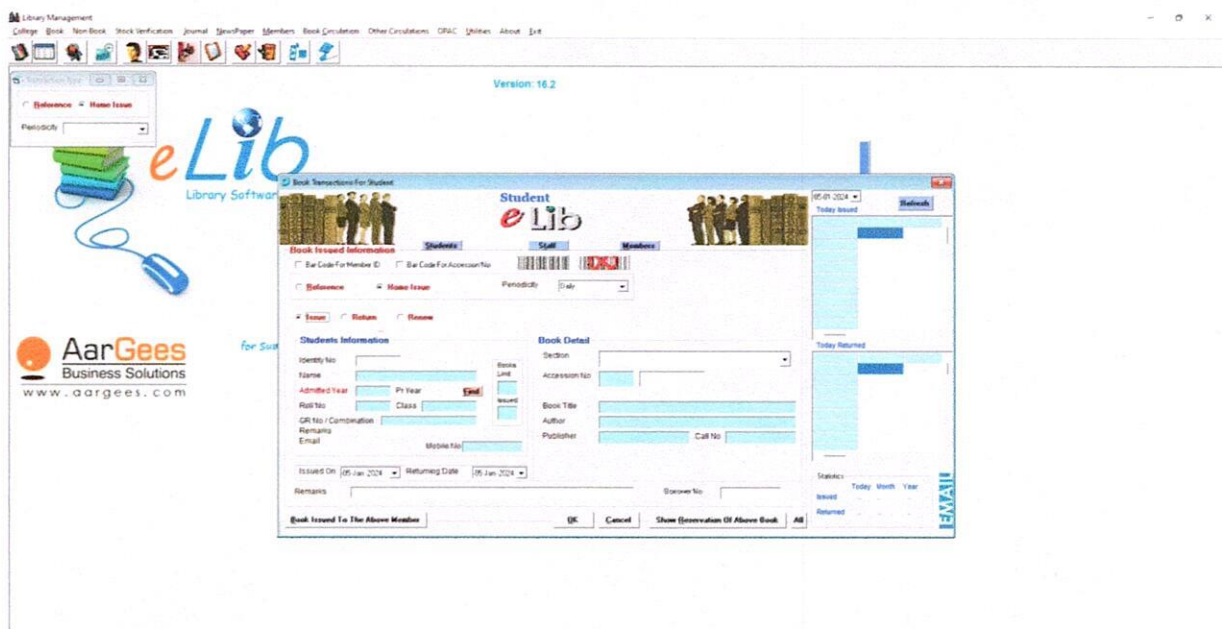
Library Management
College Book Non Book Stock Verification Journal NewsPaper Members Book Circulation Other Circulations OPAC Utilities About Exit

Version: 16.2

Transaction Type
Reference Home Issue
Periodicity

eLib
Library Software

AarGees
Business Solutions
www.aargees.com

for Su

Book Transactions For Student
Student
eLib
Book Issued Information Students Staff Members
Bar Code For Member ID Bar Code For Accession No
Reference Home Issue Periodicity Daily
Issue Return Renew

Students Information
Identity No
Name
Admitted Year Pr Year Find
Roll No Class
GR No / Combination
Remarks
Email Mobile No
Books Limit
Issued

Book Detail
Section
Accession No
Book Title
Author
Publisher Call No

Issued On 05-Jan-2024 Returning Date 05-Jan-2024
Remarks Borrower No
Book Issued To The Above Member OK Cancel Show Reservation Of Above Book All

05-01-2024 Refresh
Today Issued
Today Returned
Statistics Today Month Year
Issued
Returned
EMAIL